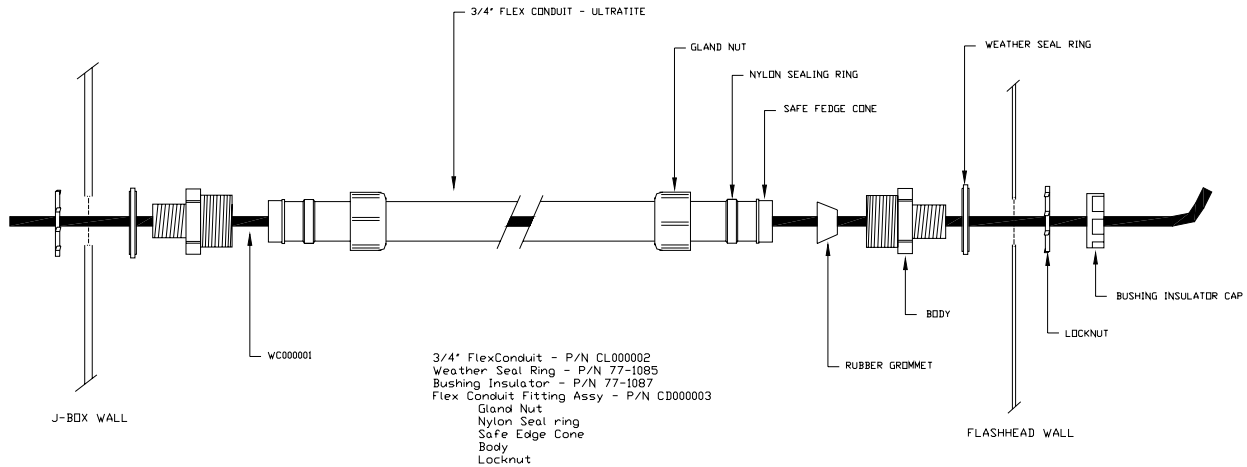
3/4" FLEX CONDUIT - ULTRATITE

GLAND NUT

NYLON SEALING RING

SAFE FEDGE CONE

WEATHER SEAL RING

BUSHING INSULATOR CAP

BODY

LOCKNUT

WC000001

RUBBER GROMMET

3/4" FlexConduit - P/N CL000002
Weather Seal Ring - P/N 77-1085
Bushing Insulator - P/N 77-1087
Flex Conduit Fitting Assy - P/N CD000003
Gland Nut
Nylon Seal ring
Safe Edge Cone
Body
Locknut

J-BOX WALL

FLASHHEAD WALL